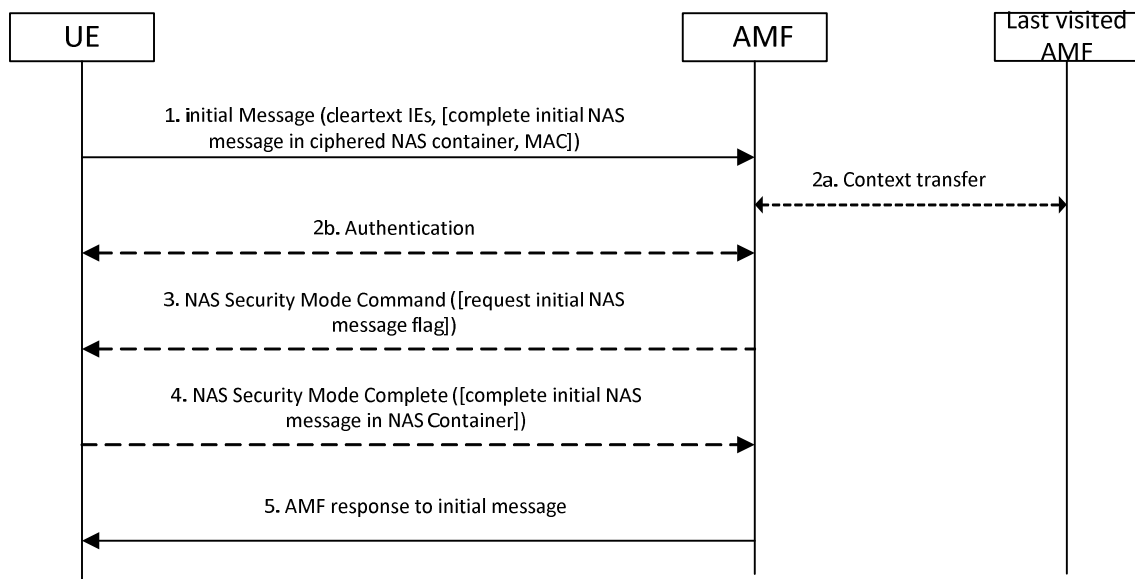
UE

AMF

Last visited AMF

1. initial Message (cleartext IEs, [complete initial NAS message in ciphered NAS container, MAC])

2a. Context transfer

2b. Authentication

3. NAS Security Mode Command ([request initial NAS message flag])

4. NAS Security Mode Complete ([complete initial NAS message in NAS Container])

5. AMF response to initial message